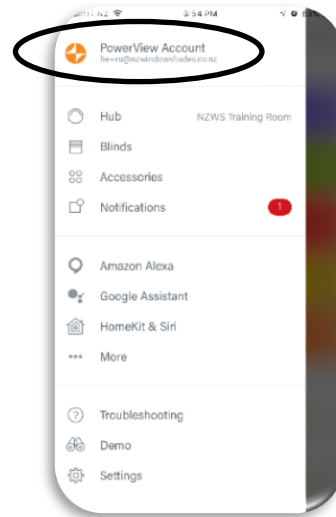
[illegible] NZ 3:54 PM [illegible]

PowerView Account
he-nu@nzwindowshades.co.nz

Hub NZWS Training Room

Blinds

Accessories

Notifications 1

Amazon Alexa

Google Assistant

HomeKit & Siri

More

Troubleshooting

Demo

Settings